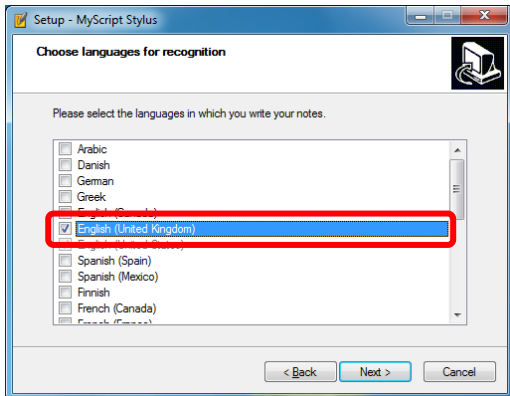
Setup - MyScript Stylus

Choose languages for recognition

Please select the languages in which you write your notes.

Arabic
Danish
German
Greek
English (Canada)
English (United Kingdom)
English (United States)
Spanish (Spain)
Spanish (Mexico)
Finnish
French (Canada)
French (France)

< Back
Next >
Cancel